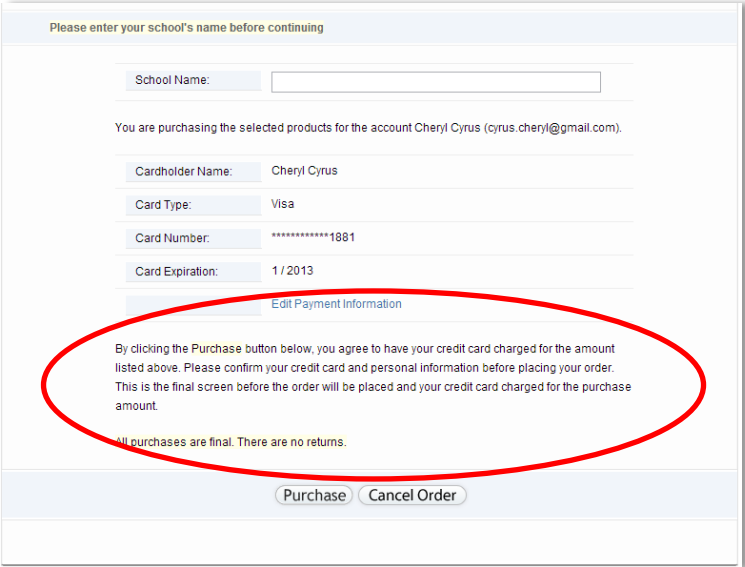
Please enter your school's name before continuing

| | |
|---|---|
| School Name: | |

You are purchasing the selected products for the account Cheryl Cyrus (cyrus.cheryl@gmail.com).

| | |
|---|---|
| Cardholder Name: | Cheryl Cyrus |
| Card Type: | Visa |
| Card Number: | ************1881 |
| Card Expiration: | 1 / 2013 |
| | Edit Payment Information |

By clicking the Purchase button below, you agree to have your credit card charged for the amount listed above. Please confirm your credit card and personal information before placing your order. This is the final screen before the order will be placed and your credit card charged for the purchase amount.

All purchases are final. There are no returns.

Purchase Cancel Order